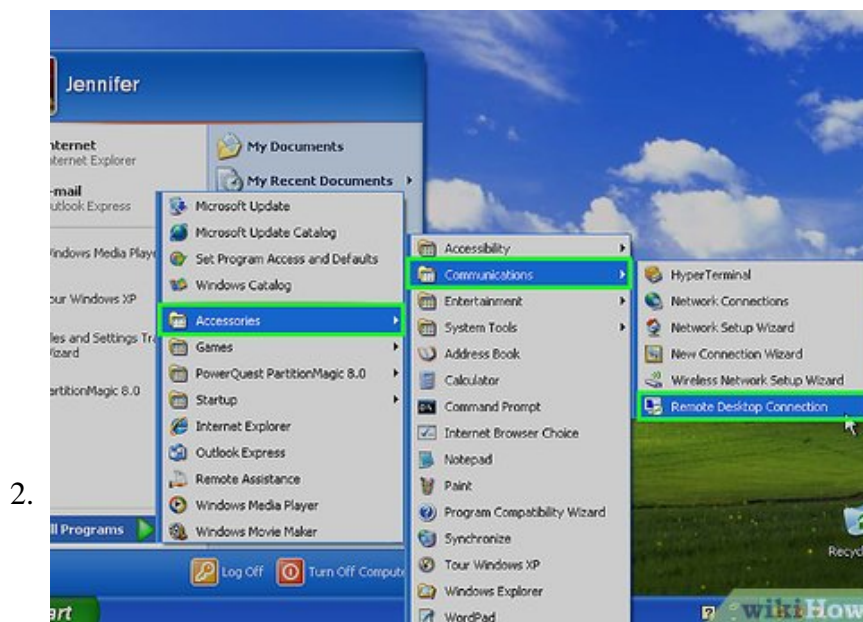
2.

Jennifer

nternet
nternet Explorer

-mail
utlook Express

indows Media Playe

our Windows XP

les and Settings Tr
izard

artitionMagic 8.0

ll Programs

My Documents

My Recent Documents

Microsoft Update
Microsoft Update Catalog
Set Program Access and Defaults
Windows Catalog
Accessories
Games
PowerQuest PartitionMagic 8.0
Startup
Internet Explorer
Outlook Express
Remote Assistance
Windows Media Player
Windows Movie Maker

Accessibility
Communications
Entertainment
System Tools
Address Book
Calculator
Command Prompt
Internet Browser Choice
Notepad
Paint
Program Compatibility Wizard
Synchronize
Tour Windows XP
Windows Explorer
WordPad

HyperTerminal
Network Connections
Network Setup Wizard
New Connection Wizard
Wireless Network Setup Wizard
Remote Desktop Connection

Log Off
Turn Off Comput

rt

Recycl

wikiHow